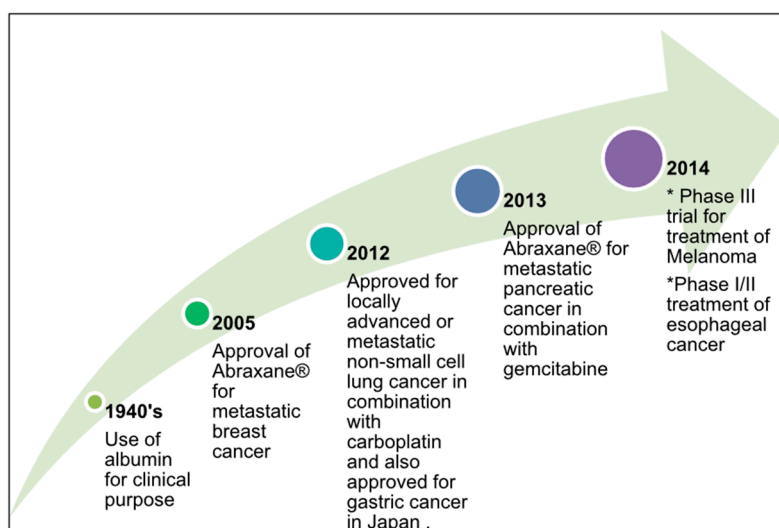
1940's
Use of albumin for clinical purpose

2005
Approval of Abraxane® for metastatic breast cancer

2012
Approved for locally advanced or metastatic non-small cell lung cancer in combination with carboplatin and also approved for gastric cancer in Japan .

2013
Approval of Abraxane® for metastatic pancreatic cancer in combination with gemcitabine

2014
* Phase III trial for treatment of Melanoma
*Phase I/II treatment of esophageal cancer